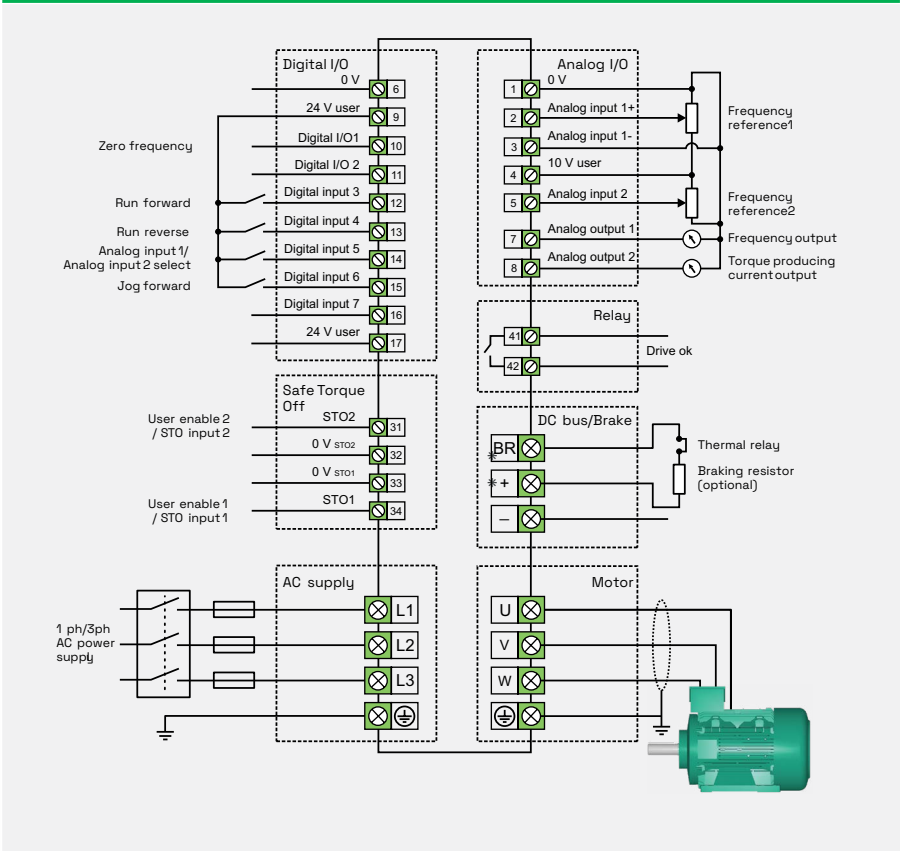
Digital I/O
0 V 6
24 V user 9
Zero frequency
Digital I/O1 10
Digital I/O 2 11
Run forward
Digital input 3 12
Run reverse
Digital input 4 13
Analog input 1/ Analog input 2 select
Digital input 5 14
Jog forward
Digital input 6 15
Digital input 7 16
24 V user 17

Analog I/O
1 0 V
2 Analog input 1+
Frequency reference1
3 Analog input 1-
4 10 V user
5 Analog input 2
Frequency reference2
7 Analog output 1
Frequency output
8 Analog output 2
Torque producing current output

Relay
41
42
Drive ok

Safe Torque Off
User enable 2 / STO input 2
STO2 31
0 V $_{STO2}$ 32
0 V $_{STO1}$ 33
User enable 1 / STO input 1
STO1 34

DC bus/Brake
BR
*
Thermal relay
* +
Braking resistor (optional)
–

AC supply
1 ph/3ph AC power supply
L1
L2
L3

Motor
U
V
W